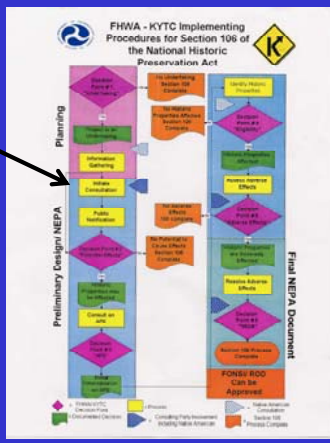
FHWA - KYTC Implementing Procedures for Section 106 of the National Historic Preservation Act

Planning

Preliminary Design/ NEPA

Final NEPA Document

Decision Point #1 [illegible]

No Undertaking Section 106 Complete

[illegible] Undertaking

No Historic Properties Affected Section 106 Complete

Information Gathering

Initiate Consultation

Public Notification

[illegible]

No Potential to Cause Effects Section 106 Complete

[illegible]

Consult on APE

Decision Point #3 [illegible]

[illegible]

Identify Historic Properties

Decision Point #4 "Eligibility"

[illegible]

Assess Adverse Effects

No Adverse Effects 106 complete

Decision Point #5 "Adverse Effects"

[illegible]

Resolve Adverse Effects

Decision Point #6 "MOA"

Section 106 Process Complete

FONSI/ ROD Can be Approved

FHWA/ KYTC Decision Point

Documented Decision

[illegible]

Consulting Party Involvement including Native American

Native American Consultation

Section 106 Process Complete